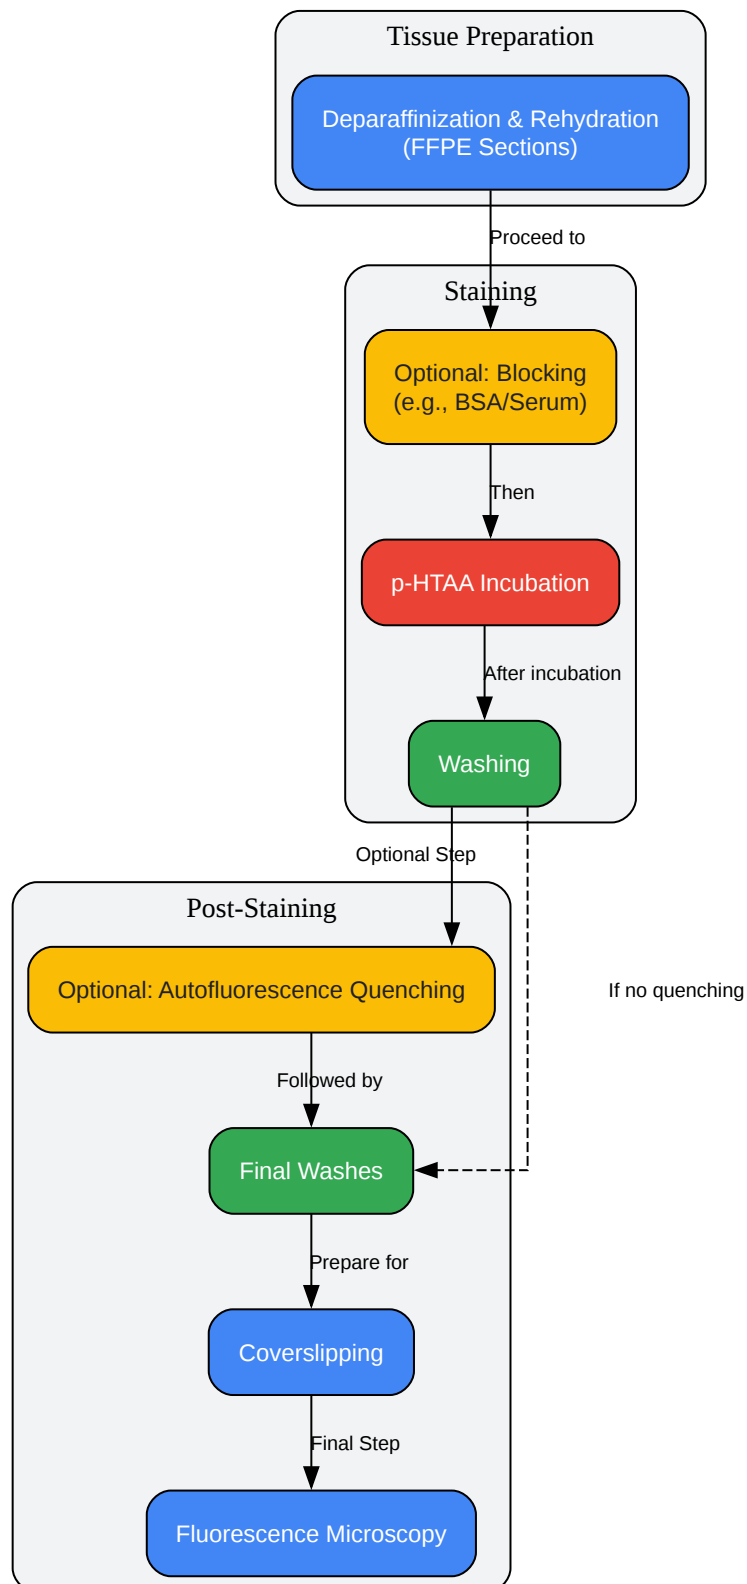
Tissue Preparation

Deparaffinization & Rehydration (FFPE Sections)

Proceed to

Staining

Optional: Blocking (e.g., BSA/Serum)

Then

p-HTAA Incubation

After incubation

Washing

Optional Step

Post-Staining

Optional: Autofluorescence Quenching

If no quenching

Followed by

Final Washes

Prepare for

Coverslipping

Final Step

Fluorescence Microscopy